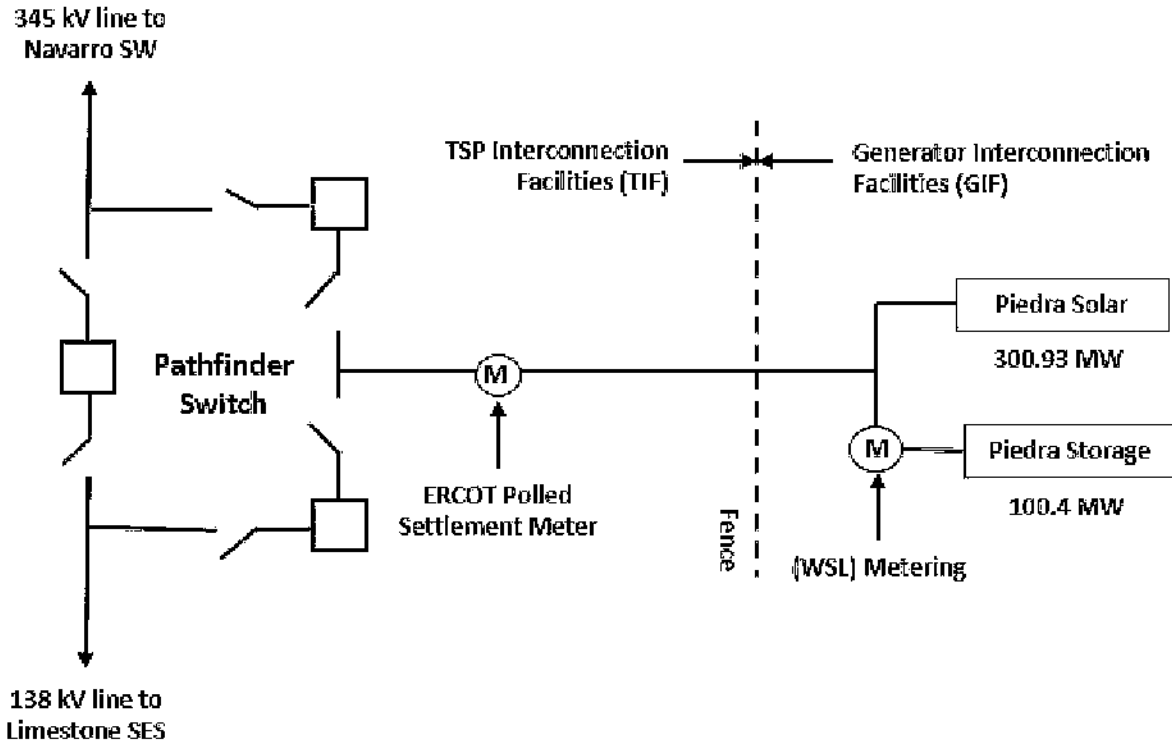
345 kV line to Navarro SW

TSP Interconnection Facilities (TIF)

Generator Interconnection Facilities (GIF)

Piedra Solar

300.93 MW

Pathfinder Switch

M

M

Piedra Storage

100.4 MW

ERCOT Polled Settlement Meter

Fence

(WSL) Metering

138 kV line to Limestone SES